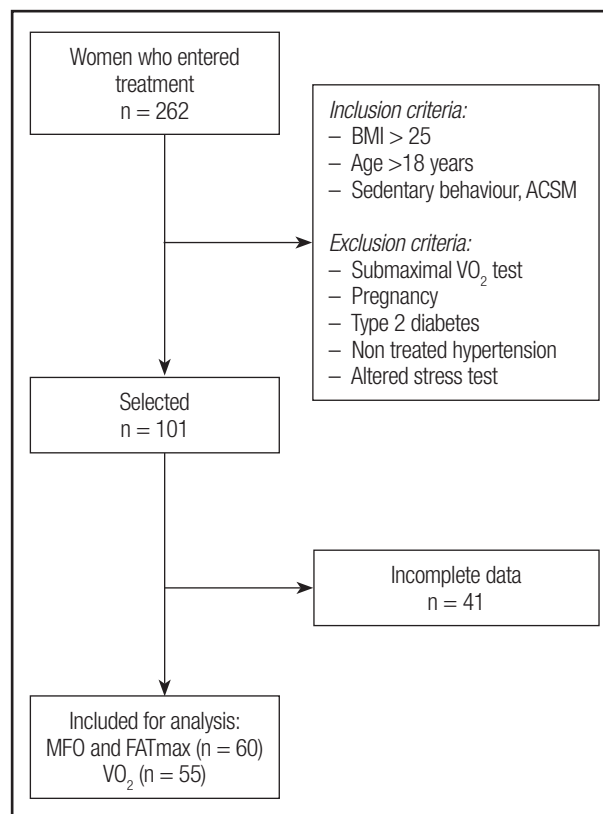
Women who entered treatment
n = 262

*Inclusion criteria:*
– BMI > 25
– Age >18 years
– Sedentary behaviour, ACSM

*Exclusion criteria:*
– Submaximal $VO_2$ test
– Pregnancy
– Type 2 diabetes
– Non treated hypertension
– Altered stress test

Selected
n = 101

Incomplete data
n = 41

Included for analysis:
MFO and FATmax (n = 60)
$VO_2$ (n = 55)